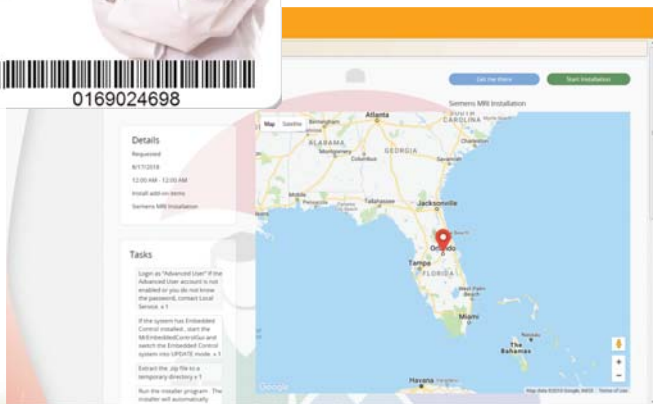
0169024698

Get me there

Start installation

Semens MRI Installation

Map Satellite

Details

Requested

8/17/2018

12:00 AM - 12:00 AM

Install add-on items

Siemens MRI Installation

Tasks

Login as "Advanced User" if the Advanced User account is not enabled or you do not know the password, contact Local Service. x 1

If the system has Embedded Control installed , start the MrEmbeddedControlGui and switch the Embedded Control system into UPDATE mode. x 1

Extract the .zip file to a temporary directory x 1

Run the installer program. The installer will automatically

Atlanta
Birmingham
ALABAMA
GEORGIA
Montgomery
Columbus
Macon
Augusta
SOUTH CAROLINA
Charleston
Savannah
Tallahassee
Jacksonville
Pensacola
Orlando
Tampa
FLORIDA
Miami
The Bahamas
Havana

Google

Map data ©2018 Google, INEGI Terms of Use